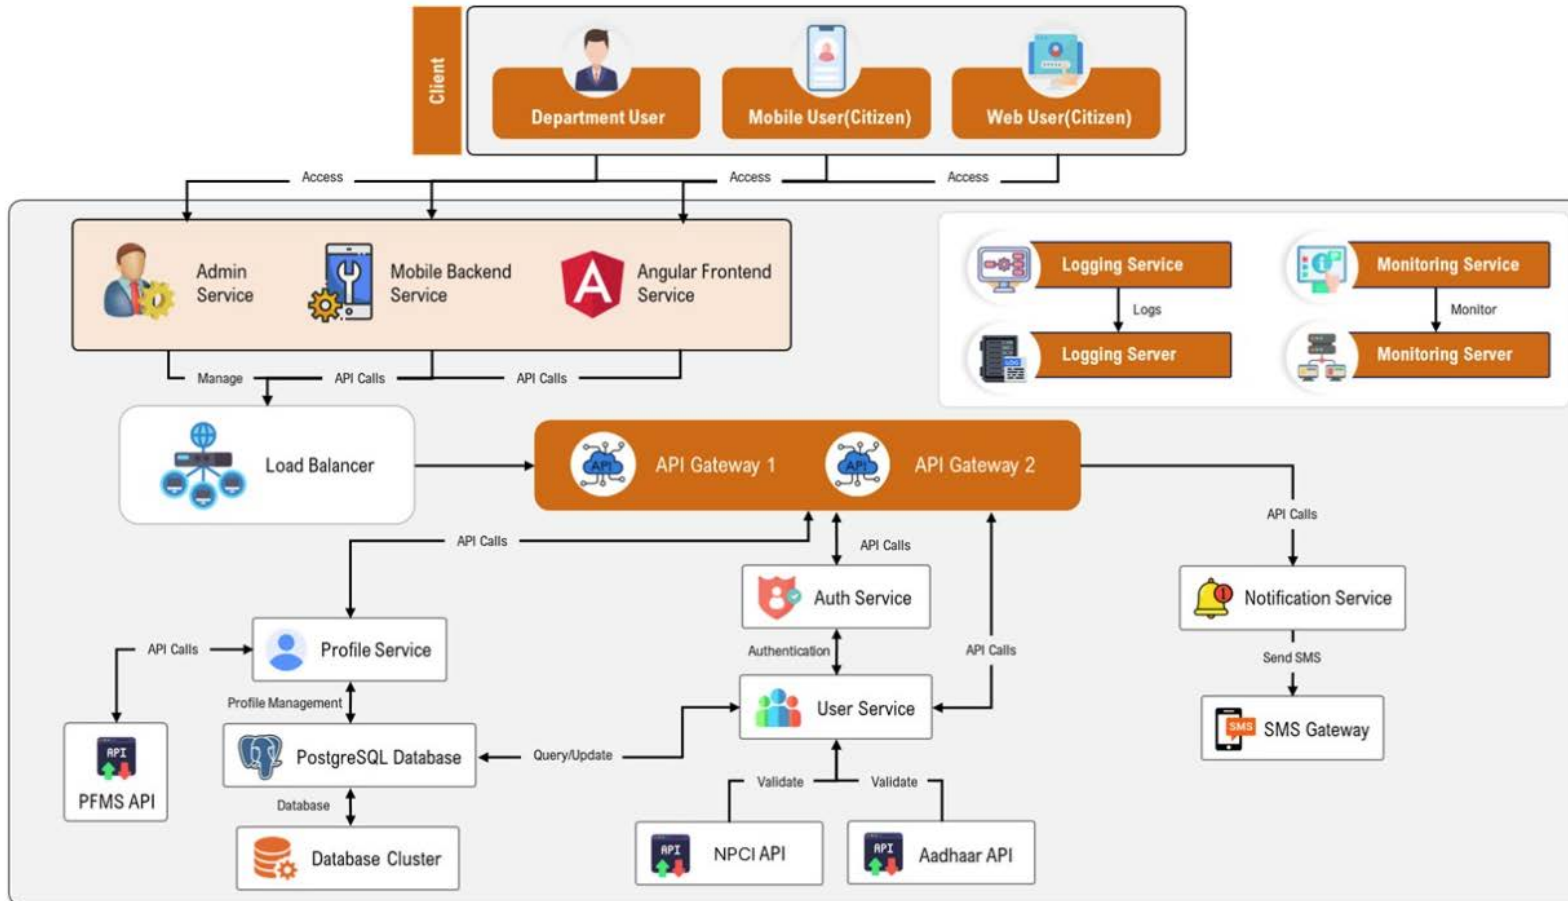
Client

Department User

Mobile User(Citizen)

Web User(Citizen)

Access

Access

Access

Admin Service

Mobile Backend Service

Angular Frontend Service

Logging Service

Logs

Logging Server

Monitoring Service

Monitor

Monitoring Server

Manage

API Calls

API Calls

Load Balancer

API Gateway 1

API Gateway 2

API Calls

API Calls

API Calls

Auth Service

Notification Service

API Calls

Profile Service

Authentication

API Calls

Send SMS

Profile Management

User Service

SMS Gateway

API

PFMS API

PostgreSQL Database

Query/Update

Database

Validate

Validate

Database Cluster

API

NPCI API

API

Aadhaar API